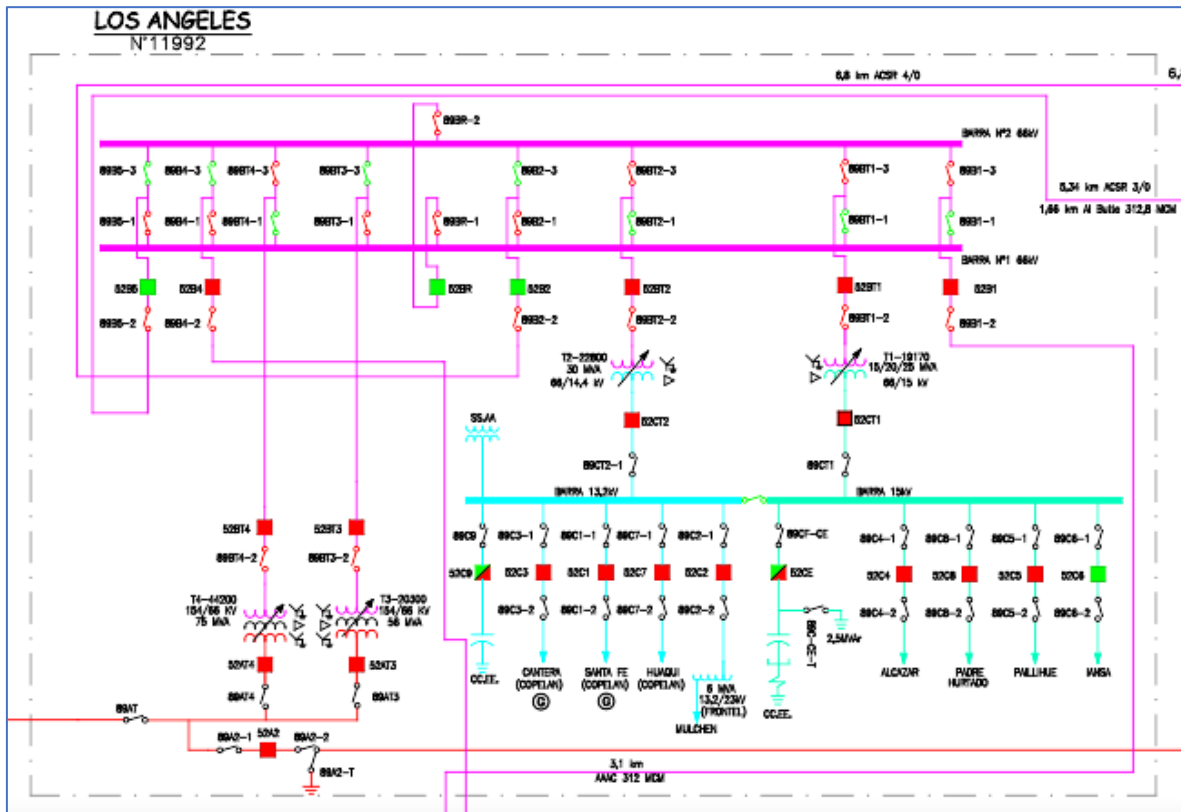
LOS ANGELES
N°11992

6,8 km ACSR 4/0

6,

89BR-2

BARRA N°2 66kV

89B5-3 89B4-3 89BT4-3 89BT3-3 89B2-3 89BT2-3 89BT1-3 89B1-3

5,34 km ACSR 3/0
1,66 km Al Butte 312,8 MCM

89B5-1 89B4-1 89BT4-1 89BT3-1 89BR-1 89B2-1 89BT2-1 89BT1-1 89B1-1

BARRA N°1 66kV

52B5 52B4 52BR 52B2 52BT2 52BT1 52B1

89B5-2 89B4-2 89B2-2 89BT2-2 89BT1-2 89B1-2

T2-22800
30 MVA
66/14,4 kV

T1-19170
15/20/25 MVA
66/15 kV

SS.AA

52CT2 52CT1

89CT2-1 89CT1

BARRA 13,2kV BARRA 15kV

52BT4 52BT3

89BT4-2 89BT3-2

89C9 89C3-1 89C1-1 89C7-1 89C2-1 89CF-CE 89C4-1 89C6-1 89C5-1 89C8-1

52C9 52C3 52C1 52C7 52C2 52CE 52C4 52C6 52C5 52C8

89C3-2 89C1-2 89C7-2 89C2-2 89C4-2 89C6-2 89C5-2 89C8-2

T4-44200
154/66 kV
75 MVA

T3-20300
154/66 kV
56 MVA

89CE-T

2,5MVAr

CC.EE. CANTERA (COPELAN) SANTA FE (COPELAN) HUAQUI (COPELAN) 6 MVA 13,2/23kV (FRONTEL) MULCHEN CC.EE. ALCAZAR PADRE HURTADO PAILLIHUE IANSA

G G

52AT4 52AT3

89AT4 89AT3

89AT

89A2-1 52A2 89A2-2

89A2-T

3,1 km
AAAC 312 MCM